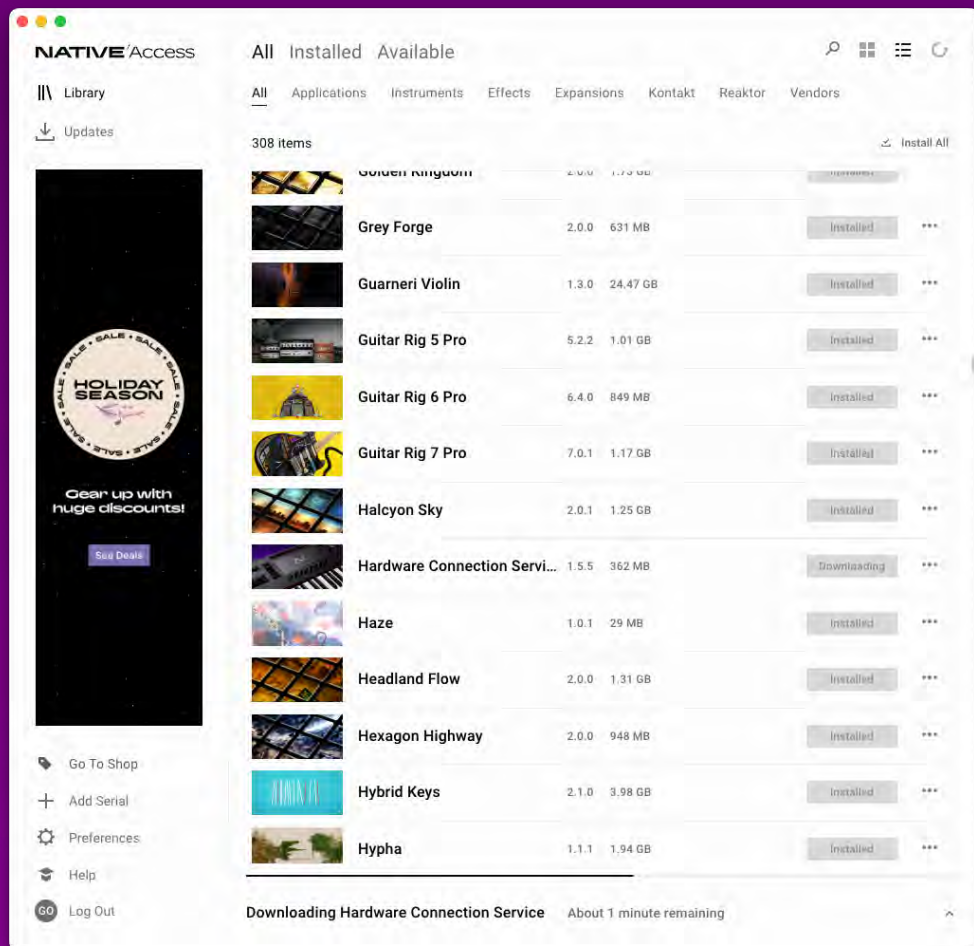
NATIVE Access

Library
Updates

SALE • SALE • SALE • SALE • SALE •
HOLIDAY SEASON

Gear up with huge discounts!

See Deals

Go To Shop
Add Serial
Preferences
Help
GO Log Out

All Installed Available

All Applications Instruments Effects Expansions Kontakt Reaktor Vendors

308 items

Install All

| | | | |
|---|---|---|---|
| Golden Kingdom | 2.0.0 | 1.73 GB | Installed |
| Grey Forge | 2.0.0 | 631 MB | Installed |
| Guarneri Violin | 1.3.0 | 24.47 GB | Installed |
| Guitar Rig 5 Pro | 5.2.2 | 1.01 GB | Installed |
| Guitar Rig 6 Pro | 6.4.0 | 849 MB | Installed |
| Guitar Rig 7 Pro | 7.0.1 | 1.17 GB | Installed |
| Halcyon Sky | 2.0.1 | 1.25 GB | Installed |
| Hardware Connection Servi... | 1.5.5 | 362 MB | Downloading |
| Haze | 1.0.1 | 29 MB | Installed |
| Headland Flow | 2.0.0 | 1.31 GB | Installed |
| Hexagon Highway | 2.0.0 | 948 MB | Installed |
| Hybrid Keys | 2.1.0 | 3.98 GB | Installed |
| Hypha | 1.1.1 | 1.94 GB | Installed |

Downloading Hardware Connection Service About 1 minute remaining